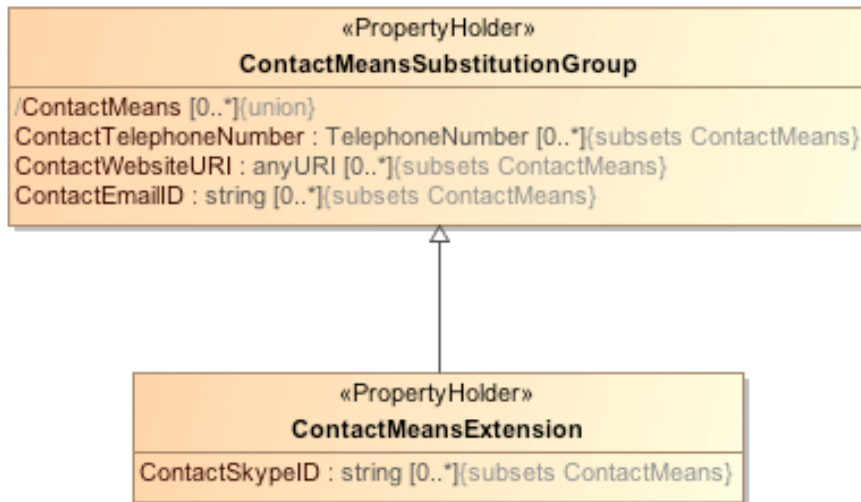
«PropertyHolder»
ContactMeansSubstitutionGroup

/ContactMeans [0..*]{union}
ContactTelephoneNumber : TelephoneNumber [0..*]{subsets ContactMeans}
ContactWebsiteURI : anyURI [0..*]{subsets ContactMeans}
ContactEmailID : string [0..*]{subsets ContactMeans}

«PropertyHolder»
ContactMeansExtension

ContactSkypeID : string [0..*]{subsets ContactMeans}